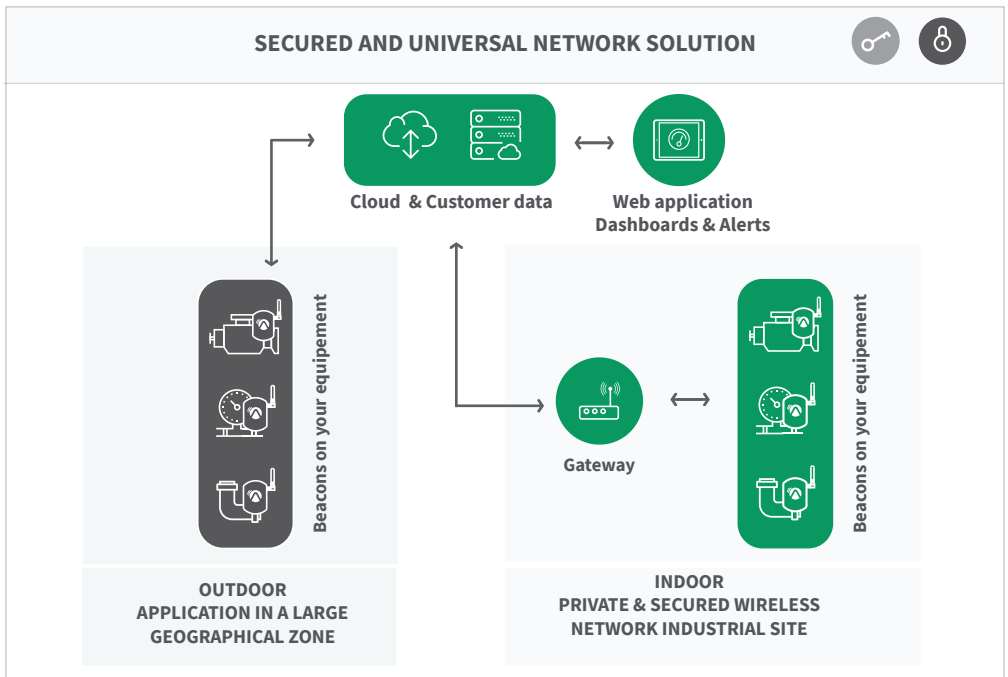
SECURED AND UNIVERSAL NETWORK SOLUTION

Cloud & Customer data

Web application
Dashboards & Alerts

Beacons on your equipement

Gateway

Beacons on your equipement

OUTDOOR
APPLICATION IN A LARGE
GEOGRAPHICAL ZONE

INDOOR
PRIVATE & SECURED WIRELESS
NETWORK INDUSTRIAL SITE